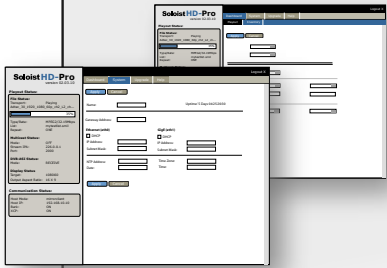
Soloist HD-Pro
version 02.01.13

Playout Status

Soloist HD-Pro
version 02.01.13

Playout Status:

File Status:

Multicast Status:

DVB-ASI Status:

Display Status:

Communication Status:

Dashboard System Schedule Files

Logout X

Update Cancel

Name:

Uptime: 5 Days 04:25:19:68

Gateway Address:

Ethernet (eth0)

DHCP

IP Address:

Subnet Mask:

GigE (eth1)

DHCP

IP Address:

Subnet Mask:

NTP Address:

Time Zone:

Date:

Time:

Update Cancel